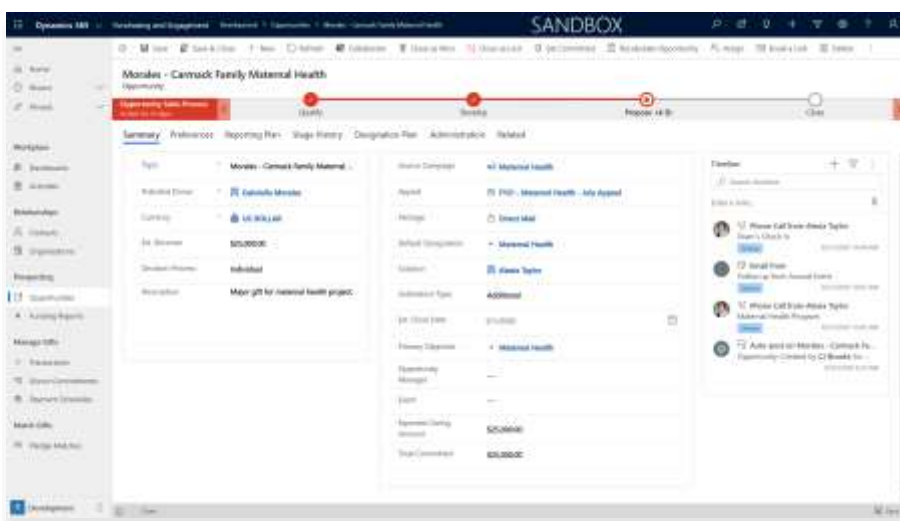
Dynamics 365 Fundraising and Engagement

SANDBOX

Home

Recent

Pinned

Workplace

Dashboards

Activities

Relationships

Contacts

Organizations

Prospecting

Opportunities

Funding Reports

Manage Gifts

Transactions

Donor Commitments

Payment Schedules

Match Gifts

Pledge Matches

Development

Save

Save & Close

New

Refresh

Morales - Carrnock Family Maternal Health

Opportunity

Opportunity Sales Process

Qualify

Develop

Propose

Close

Summary

Preferences

Reporting Plan

Stage History

Designation Plan

Administration

Related

Topic

Morales - Carrnock Family Maternal ...

Individual Donor

Gabriella Morales

Currency

US DOLLAR

Est. Revenue

$25,000.00

Donation Process

Individual

Description

Major gift for maternal health project

Source Campaign

Maternal Health

Appeal

FY21 - Maternal Health - July Appeal

Package

Direct Mail

Default Designation

Maternal Health

Solicitor

Alexis Taylor

Solicitation Type

Additional

Est. Close Date

Primary Objective

Maternal Health

Opportunity Manager

---

Event

---

Expected Giving Amount

$25,000.00

Total Committed

$25,000.00

Timeline

Phone Call from Alexis Taylor

Email from

Phone Call from Alexis Taylor

Maternal Health Program

Auto-post on Morales - Carrnock Fa...

Opportunity Created by CJ Brooks for ...